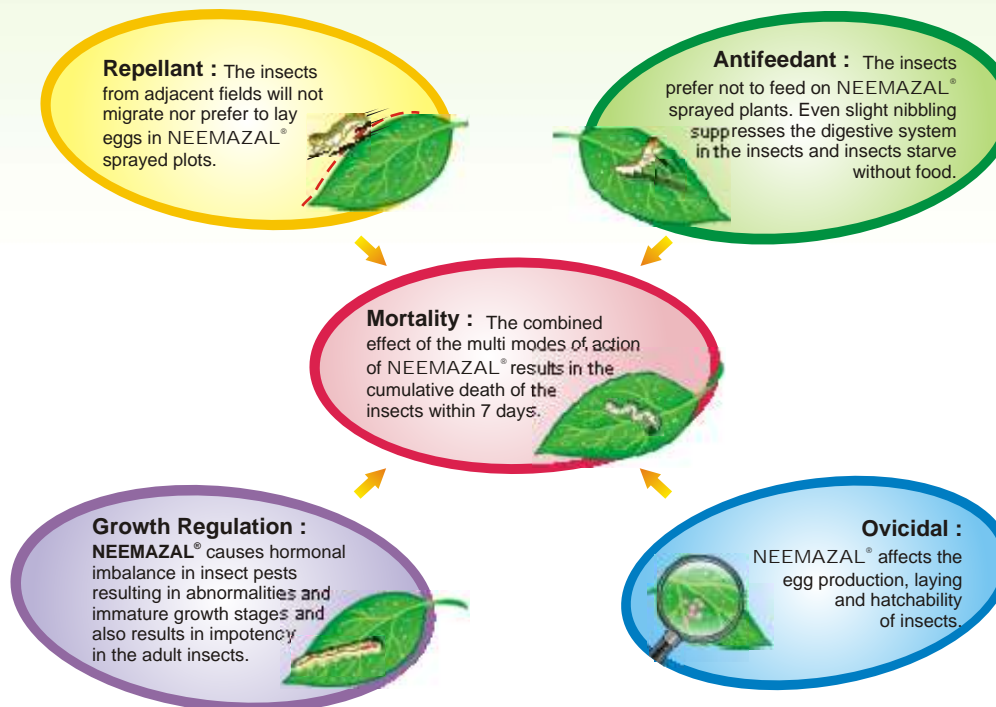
**Repellant :** The insects from adjacent fields will not migrate nor prefer to lay eggs in NEEMAZAL® sprayed plots.

**Antifeedant :** The insects prefer not to feed on NEEMAZAL® sprayed plants. Even slight nibbling suppresses the digestive system in the insects and insects starve without food.

**Mortality :** The combined effect of the multi modes of action of NEEMAZAL® results in the cumulative death of the insects within 7 days.

**Growth Regulation :** **NEEMAZAL®** causes hormonal imbalance in insect pests resulting in abnormalities and immature growth stages and also results in impotency in the adult insects.

**Ovicidal :** NEEMAZAL® affects the egg production, laying and hatchability of insects.